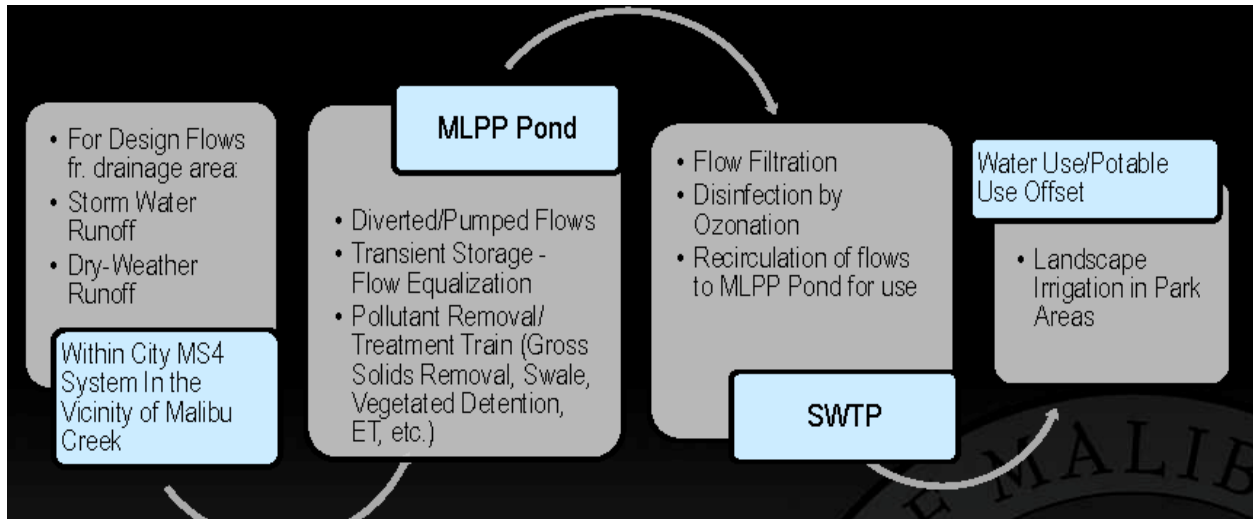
- For Design Flows fr. drainage area:
- Storm Water Runoff
- Dry-Weather Runoff

Within City MS4 System In the Vicinity of Malibu Creek

MLPP Pond

- Diverted/Pumped Flows
- Transient Storage - Flow Equalization
- Pollutant Removal/ Treatment Train (Gross Solids Removal, Swale, Vegetated Detention, ET, etc.)

- Flow Filtration
- Disinfection by Ozonation
- Recirculation of flows to MLPP Pond for use

SWTP

Water Use/Potable Use Offset

- Landscape Irrigation in Park Areas

MALIB